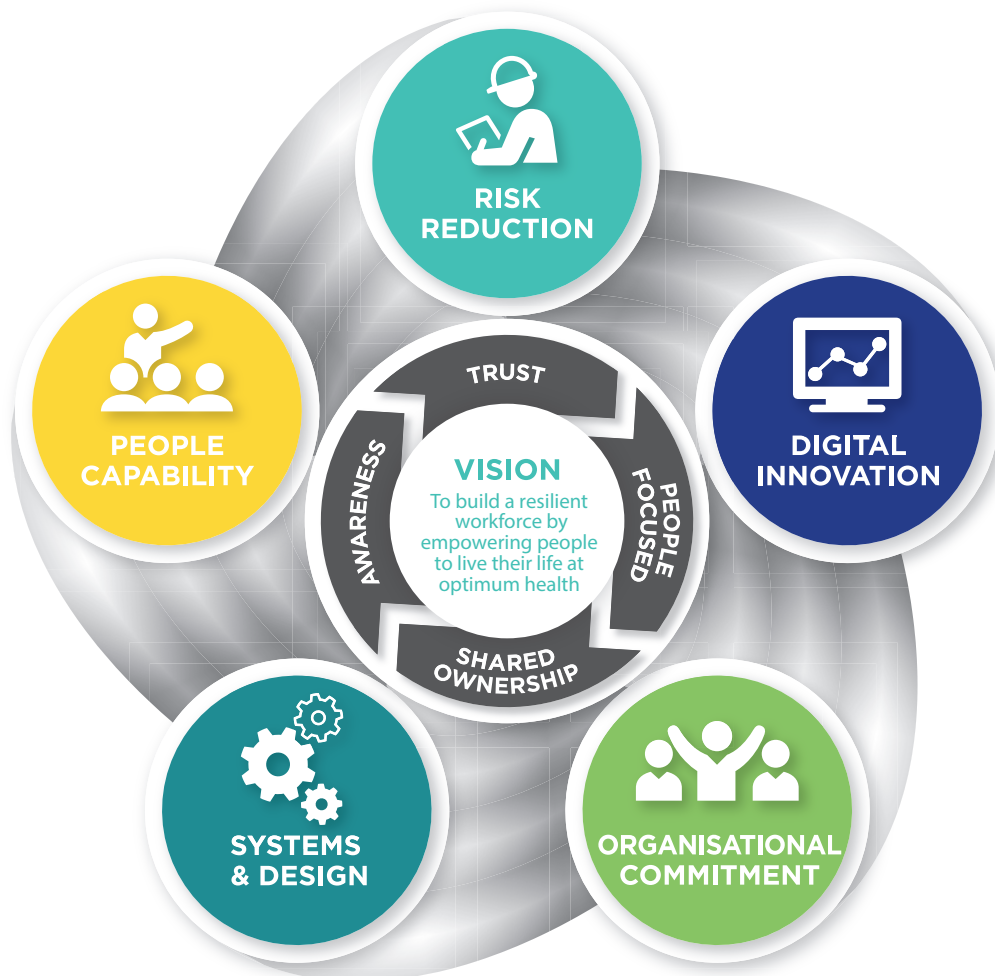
RISK REDUCTION

PEOPLE CAPABILITY

DIGITAL INNOVATION

TRUST

AWARENESS

PEOPLE FOCUSED

SHARED OWNERSHIP

VISION

To build a resilient workforce by empowering people to live their life at optimum health

SYSTEMS & DESIGN

ORGANISATIONAL COMMITMENT